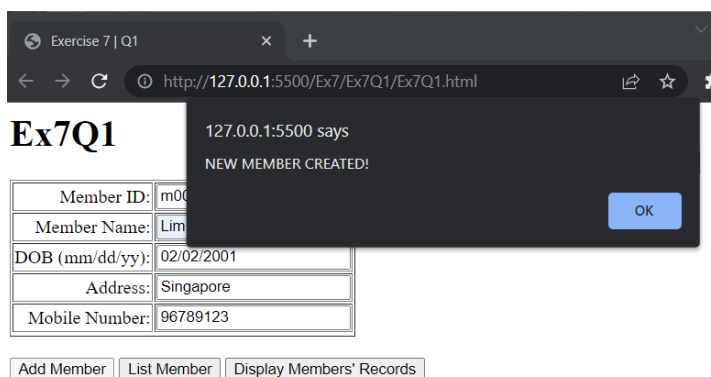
Exercise 7 | Q1 × +

http://127.0.0.1:5500/Ex7/Ex7Q1/Ex7Q1.html

Ex7Q1

127.0.0.1:5500 says

NEW MEMBER CREATED!

OK

| Member ID: | m00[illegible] |
|---|---|
| Member Name: | Lim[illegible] |
| DOB (mm/dd/yy): | 02/02/2001 |
| Address: | Singapore |
| Mobile Number: | 96789123 |

Add Member | List Member | Display Members' Records